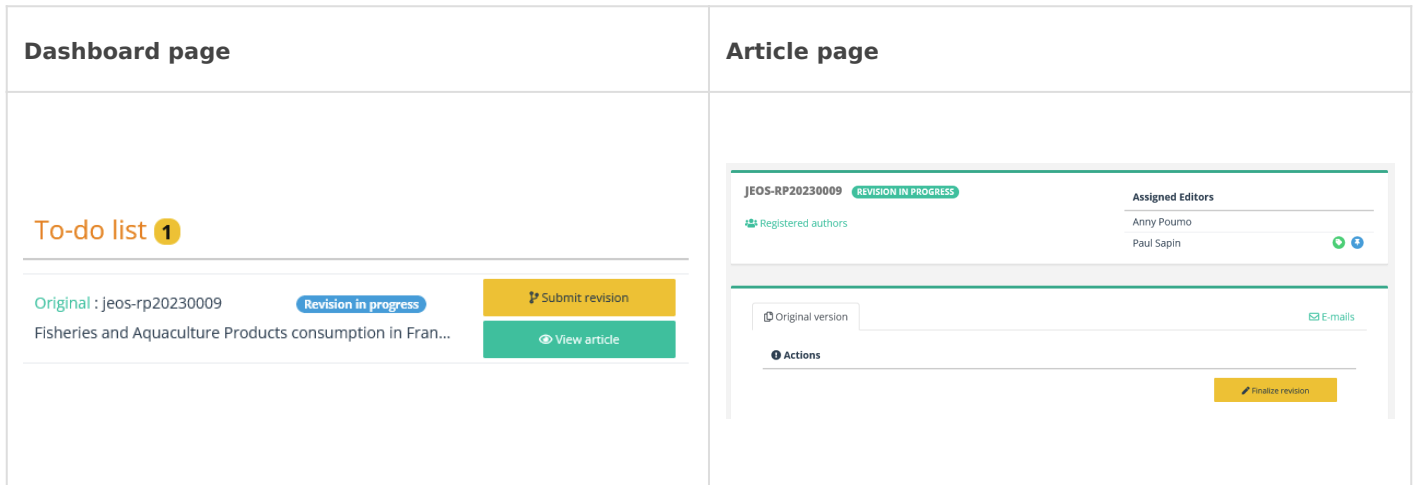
| Dashboard page | Article page |
|---|---|
| To-do list 1<br>Original : jeos-rp20230009 Revision in progress<br>Fisheries and Aquaculture Products consumption in Fran...<br>Submit revision<br>View article | JEOS-RP20230009 REVISION IN PROGRESS<br>Registered authors<br>Assigned Editors<br>Anny Poumo<br>Paul Sapin<br>Original version<br>E-mails<br>Actions<br>Finalize revision |